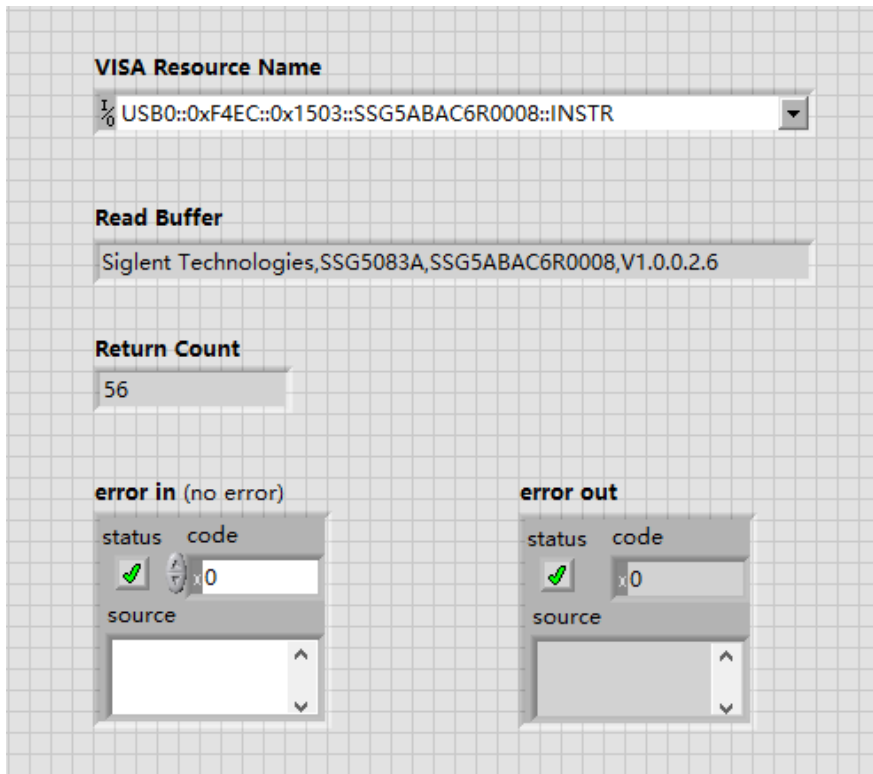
VISA Resource Name

USB0::0xF4EC::0x1503::SSG5ABAC6R0008::INSTR

Read Buffer

Siglent Technologies,SSG5083A,SSG5ABAC6R0008,V1.0.0.2.6

Return Count

56

error in (no error)

status code

0

source

error out

status code

0

source